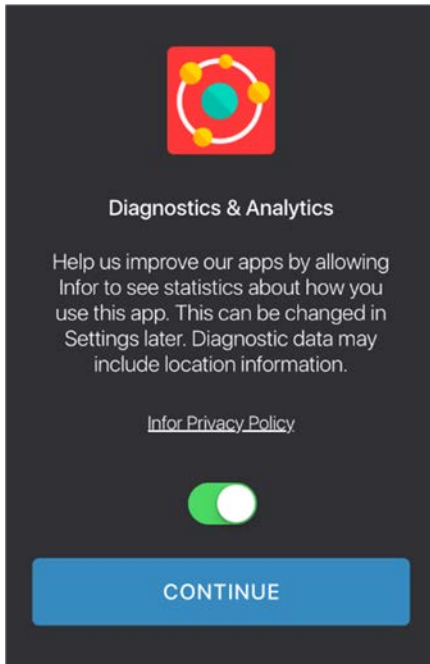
Diagnostics & Analytics

Help us improve our apps by allowing Infor to see statistics about how you use this app. This can be changed in Settings later. Diagnostic data may include location information.

Infor Privacy Policy

CONTINUE